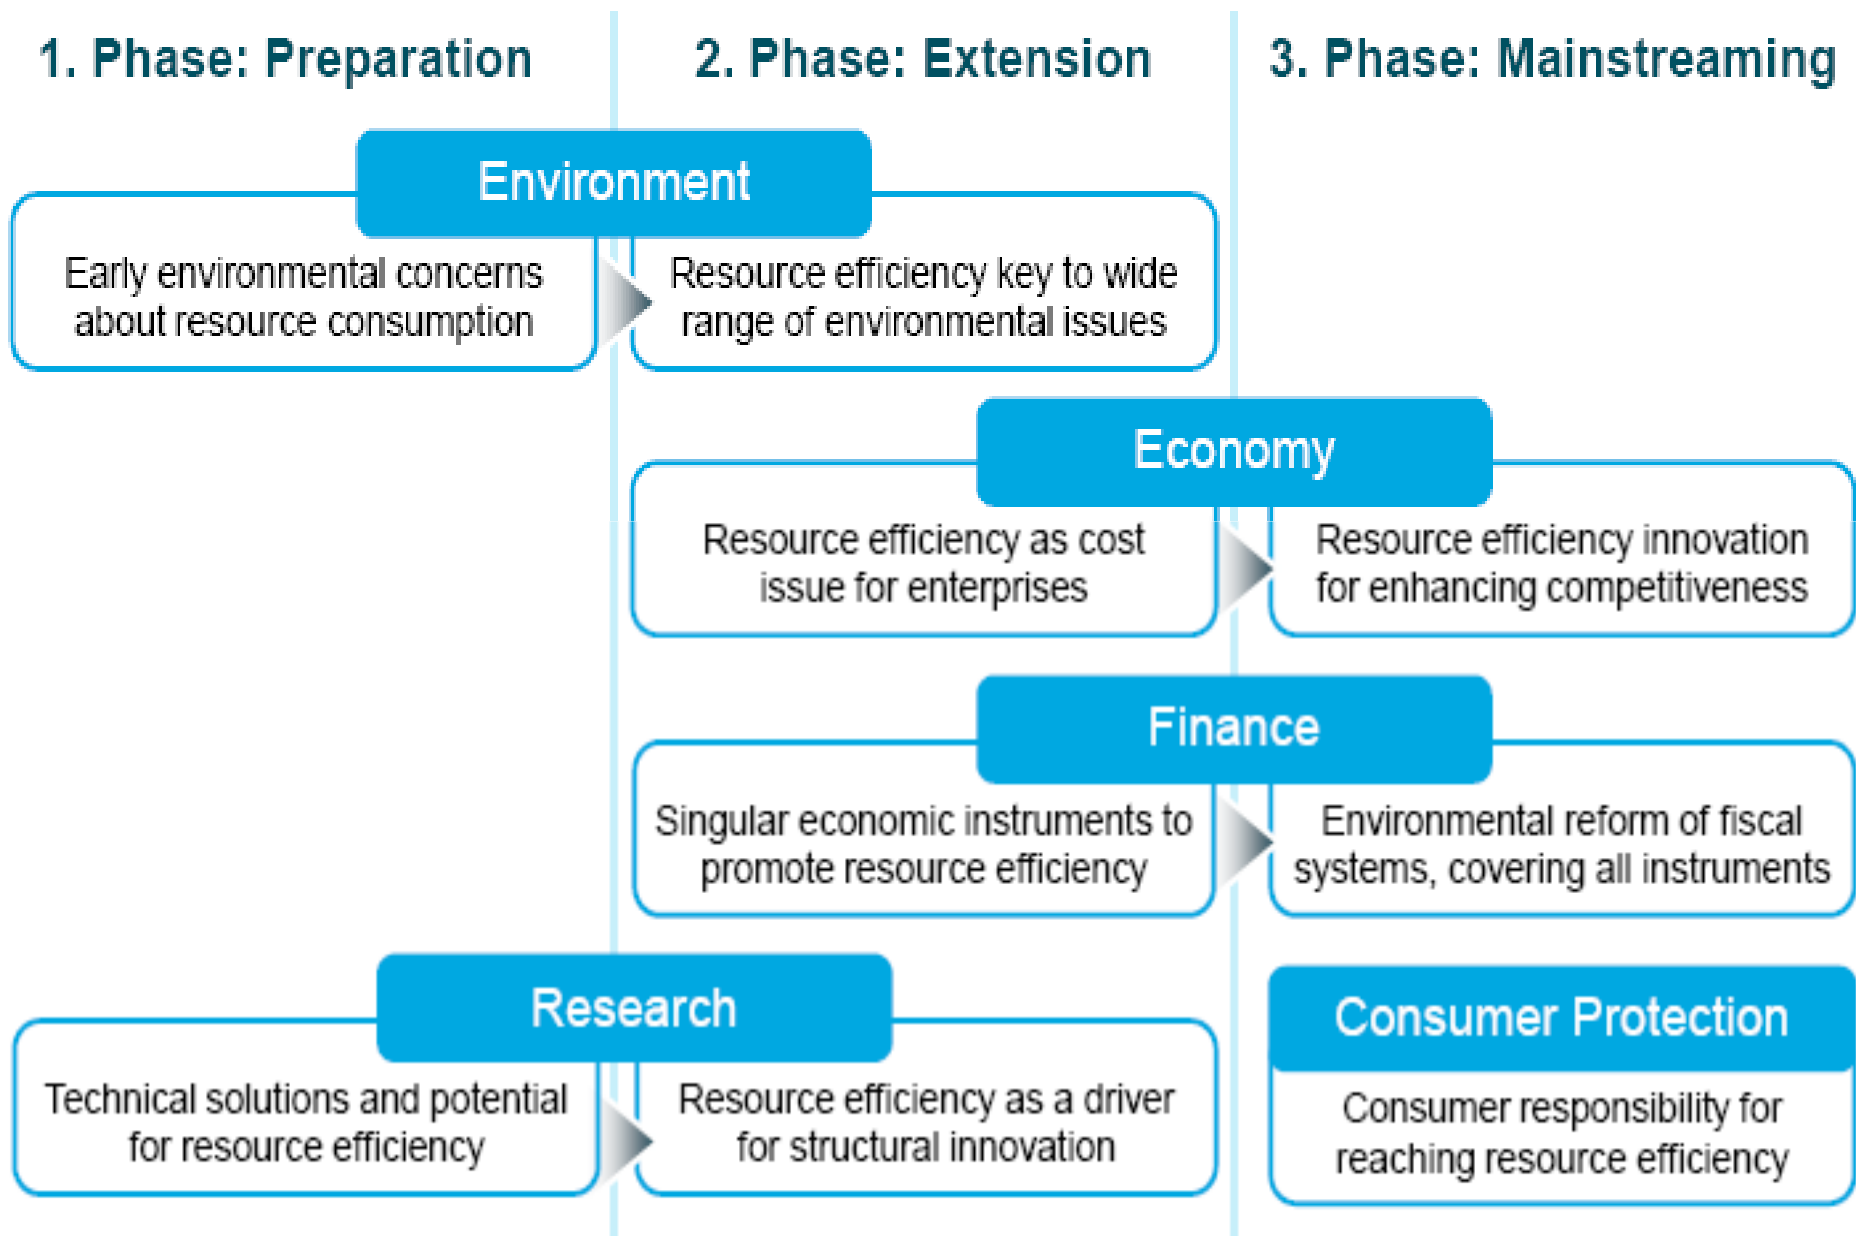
1. Phase: Preparation

2. Phase: Extension

3. Phase: Mainstreaming

Environment

Early environmental concerns about resource consumption

Resource efficiency key to wide range of environmental issues

Economy

Resource efficiency as cost issue for enterprises

Resource efficiency innovation for enhancing competitiveness

Finance

Singular economic instruments to promote resource efficiency

Environmental reform of fiscal systems, covering all instruments

Research

Technical solutions and potential for resource efficiency

Resource efficiency as a driver for structural innovation

Consumer Protection

Consumer responsibility for reaching resource efficiency